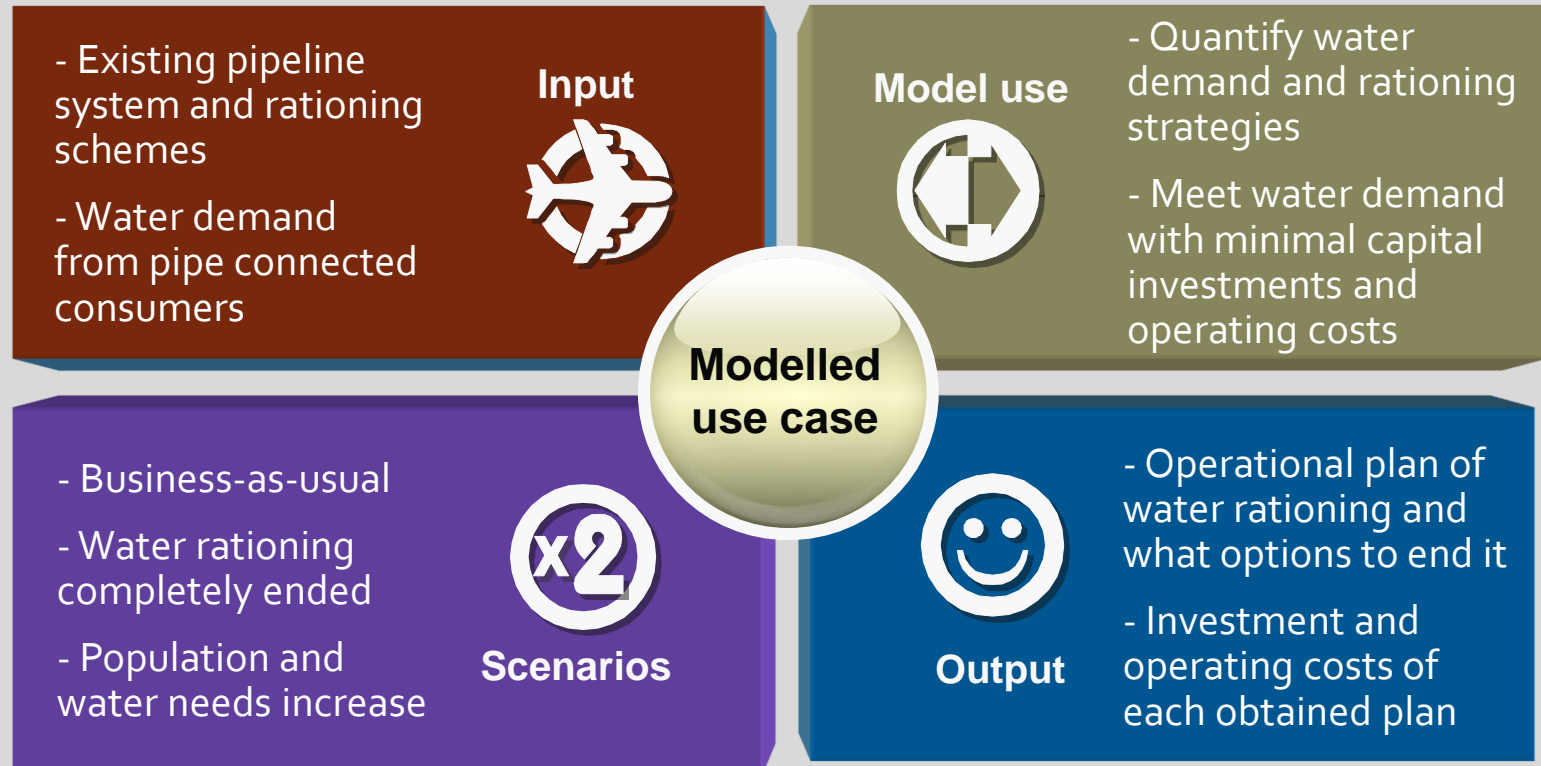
- Existing pipeline system and rationing schemes

- Water demand from pipe connected consumers

Input

Model use

- Quantify water demand and rationing strategies

- Meet water demand with minimal capital investments and operating costs

Modelled use case

- Business-as-usual

- Water rationing completely ended

- Population and water needs increase

x2

Scenarios

Output

- Operational plan of water rationing and what options to end it

- Investment and operating costs of each obtained plan